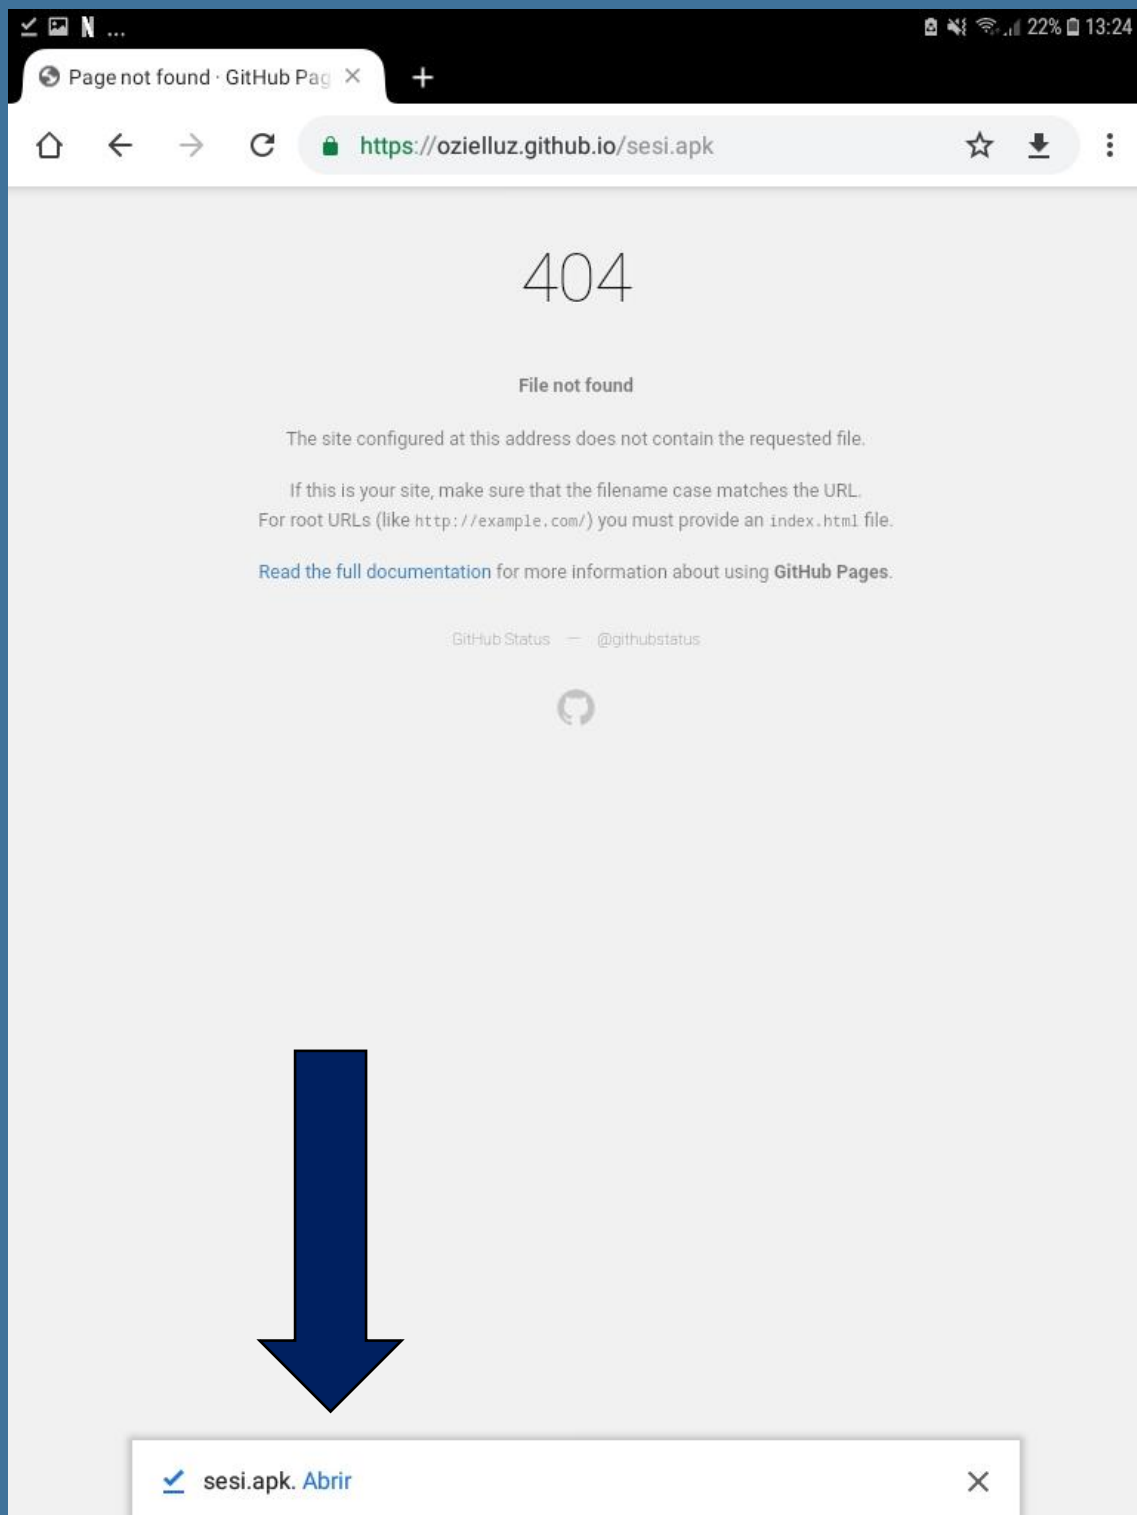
N ...

22% 13:24

Page not found · GitHub Pag

https://ozielluz.github.io/sesi.apk

404

File not found

The site configured at this address does not contain the requested file.

If this is your site, make sure that the filename case matches the URL. For root URLs (like `http://example.com/`) you must provide an `index.html` file.

Read the full documentation for more information about using **GitHub Pages**.

GitHub Status — @githubstatus

sesi.apk. Abrir